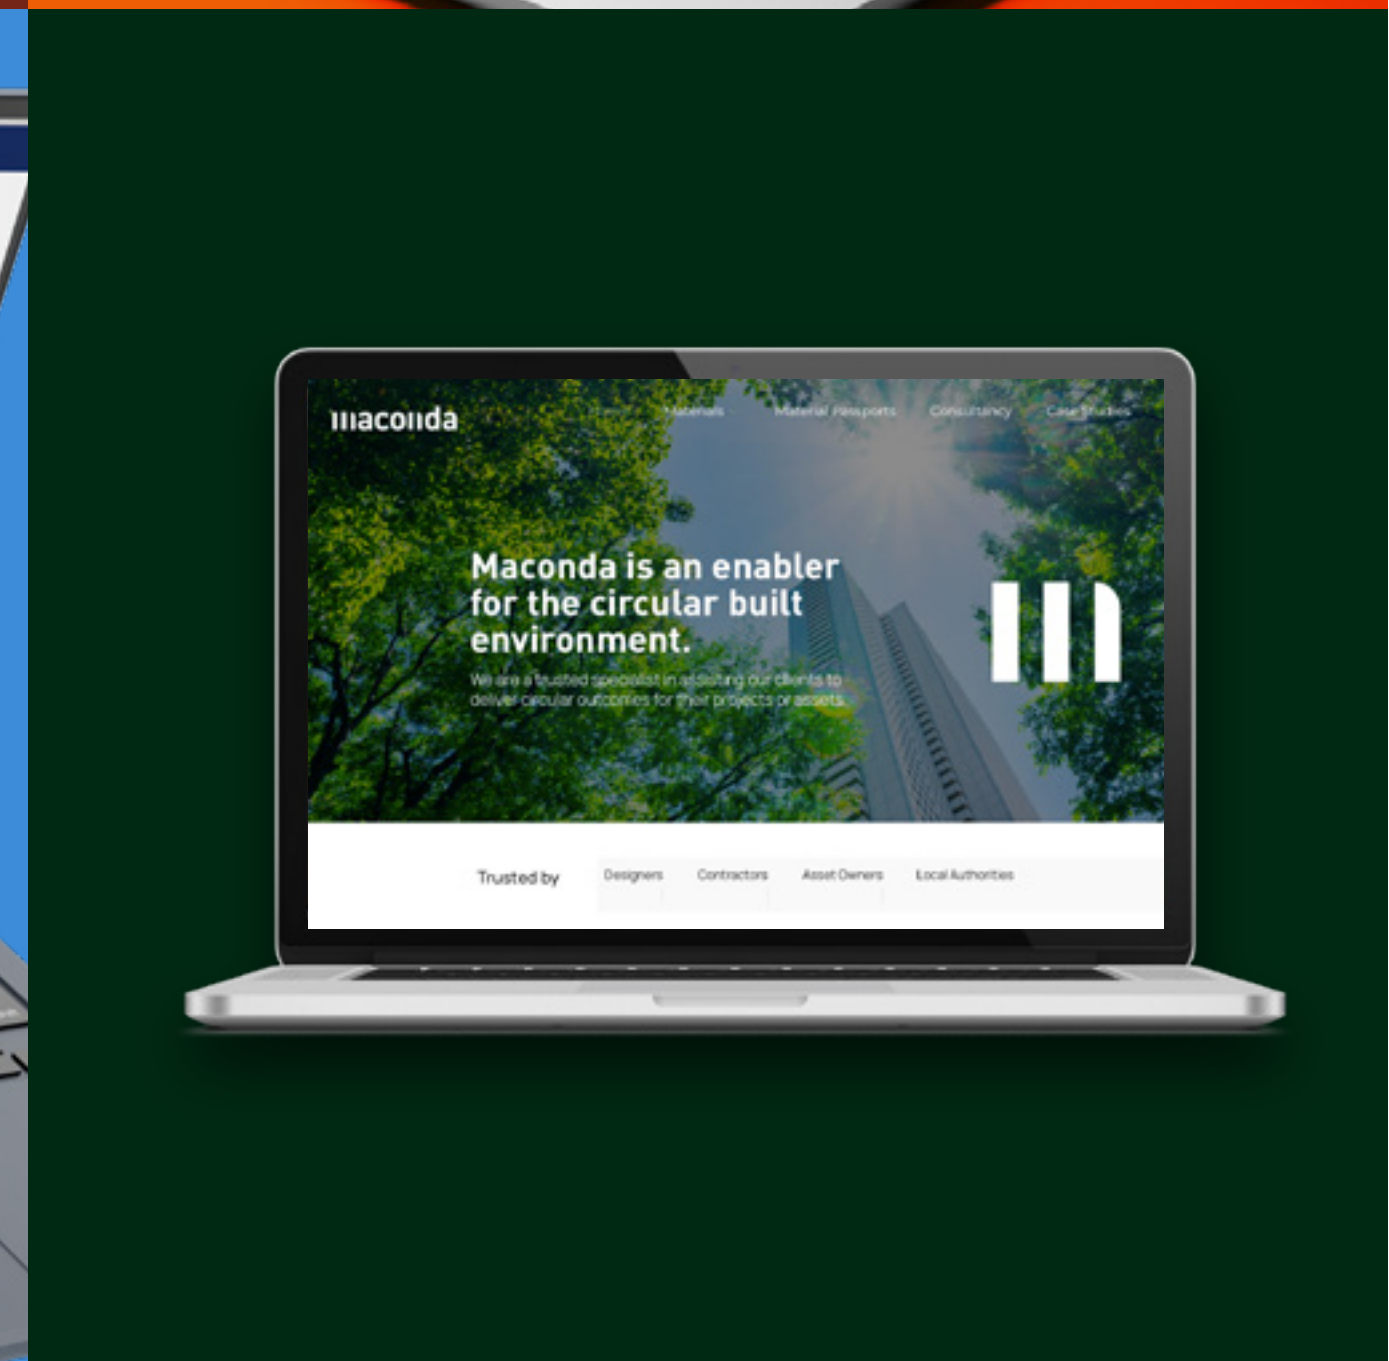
maconda

Materials Material Passports Consultancy Case Studies

Maconda is an enabler for the circular built environment.

We are a trusted specialist in assisting our clients to deliver circular outcomes for their projects or assets.

Trusted by

Designers Contractors Asset Owners Local Authorities